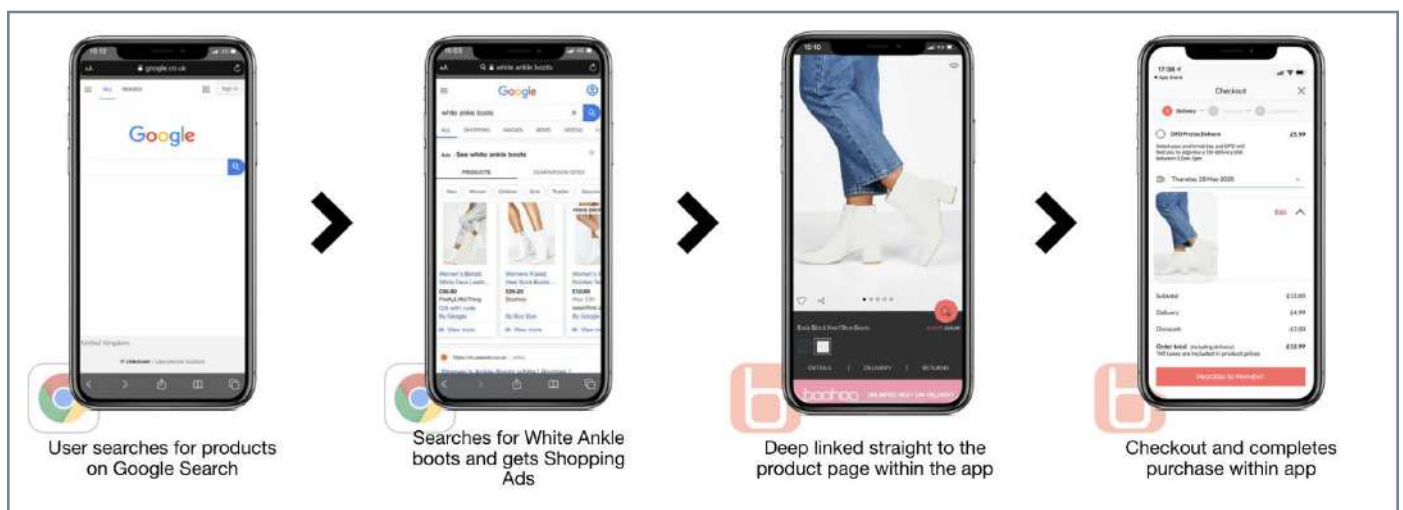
google.co.uk

Google

Google

white ankle boots

See white ankle boots

PRODUCTS

COMPARISON SITES

Women's Ankle Boots

Women's Pointed Heel Sock Boots

£29.20

Boohoo

By Google

View more

boohoo

Checkout

Delivery

DPD Precise Delivery

£5.99

Thursday, 28 May 2020

Edit

Subtotal

£12.00

Delivery

£4.99

Discount

Order total

£12.99

PROCEED TO PAYMENT

User searches for products on Google Search

Searches for White Ankle boots and gets Shopping Ads

Deep linked straight to the product page within the app

Checkout and completes purchase within app